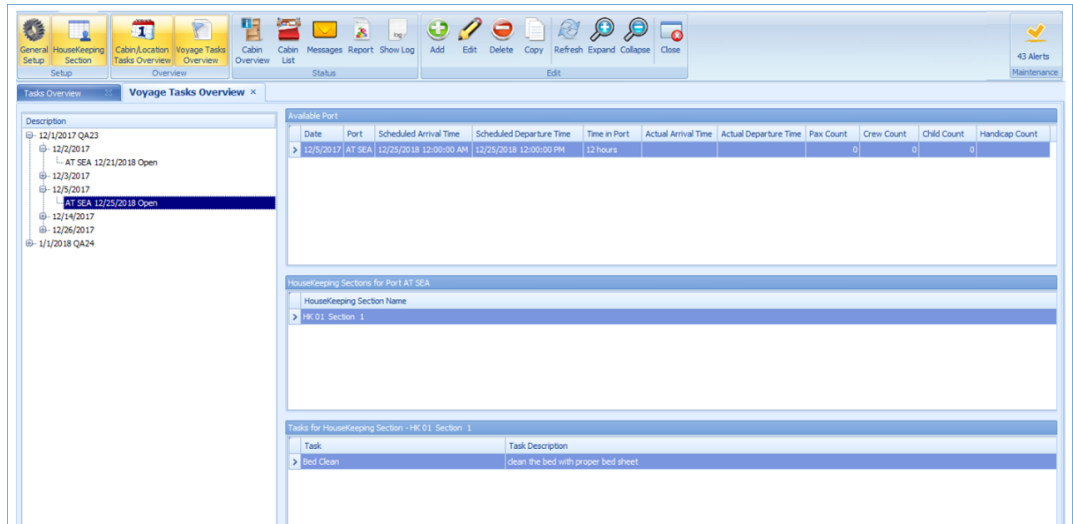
General Setup HouseKeeping Section
Setup
Cabin/Location Tasks Overview Voyage Tasks Overview
Overview
Cabin Overview Cabin List Messages Report Show Log
Status
Add Edit Delete Copy Refresh Expand Collapse Close
Edit
43 Alerts
Maintenance

Tasks Overview
Voyage Tasks Overview ×

Description
12/1/2017 QA23
12/2/2017
AT SEA 12/21/2018 Open
12/3/2017
12/5/2017
AT SEA 12/25/2018 Open
12/14/2017
12/26/2017
1/1/2018 QA24

Available Port

| Date | Port | Scheduled Arrival Time | Scheduled Departure Time | Time in Port | Actual Arrival Time | Actual Departure Time | Pax Count | Crew Count | Child Count | Handicap Count |
|---|---|---|---|---|---|---|---|---|---|---|
| 12/5/2017 | AT SEA | 12/25/2018 12:00:00 AM | 12/25/2018 12:00:00 PM | 12 hours | | | 0 | 0 | 0 | |

HouseKeeping Sections for Port AT SEA

| HouseKeeping Section Name |
|---|
| HK 01 Section 1 |

Tasks for HouseKeeping Section - HK 01 Section 1

| Task | Task Description |
|---|---|
| Bed Clean | clean the bed with proper bed sheet |